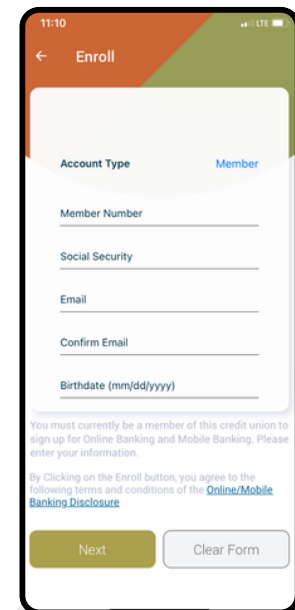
11:10
LTE

←
Enroll

Account Type
Member

Member Number

Social Security

Email

Confirm Email

Birthdate (mm/dd/yyyy)

You must currently be a member of this credit union to sign up for Online Banking and Mobile Banking. Please enter your information.

By Clicking on the Enroll button, you agree to the following terms and conditions of the Online/Mobile Banking Disclosure

Next
Clear Form